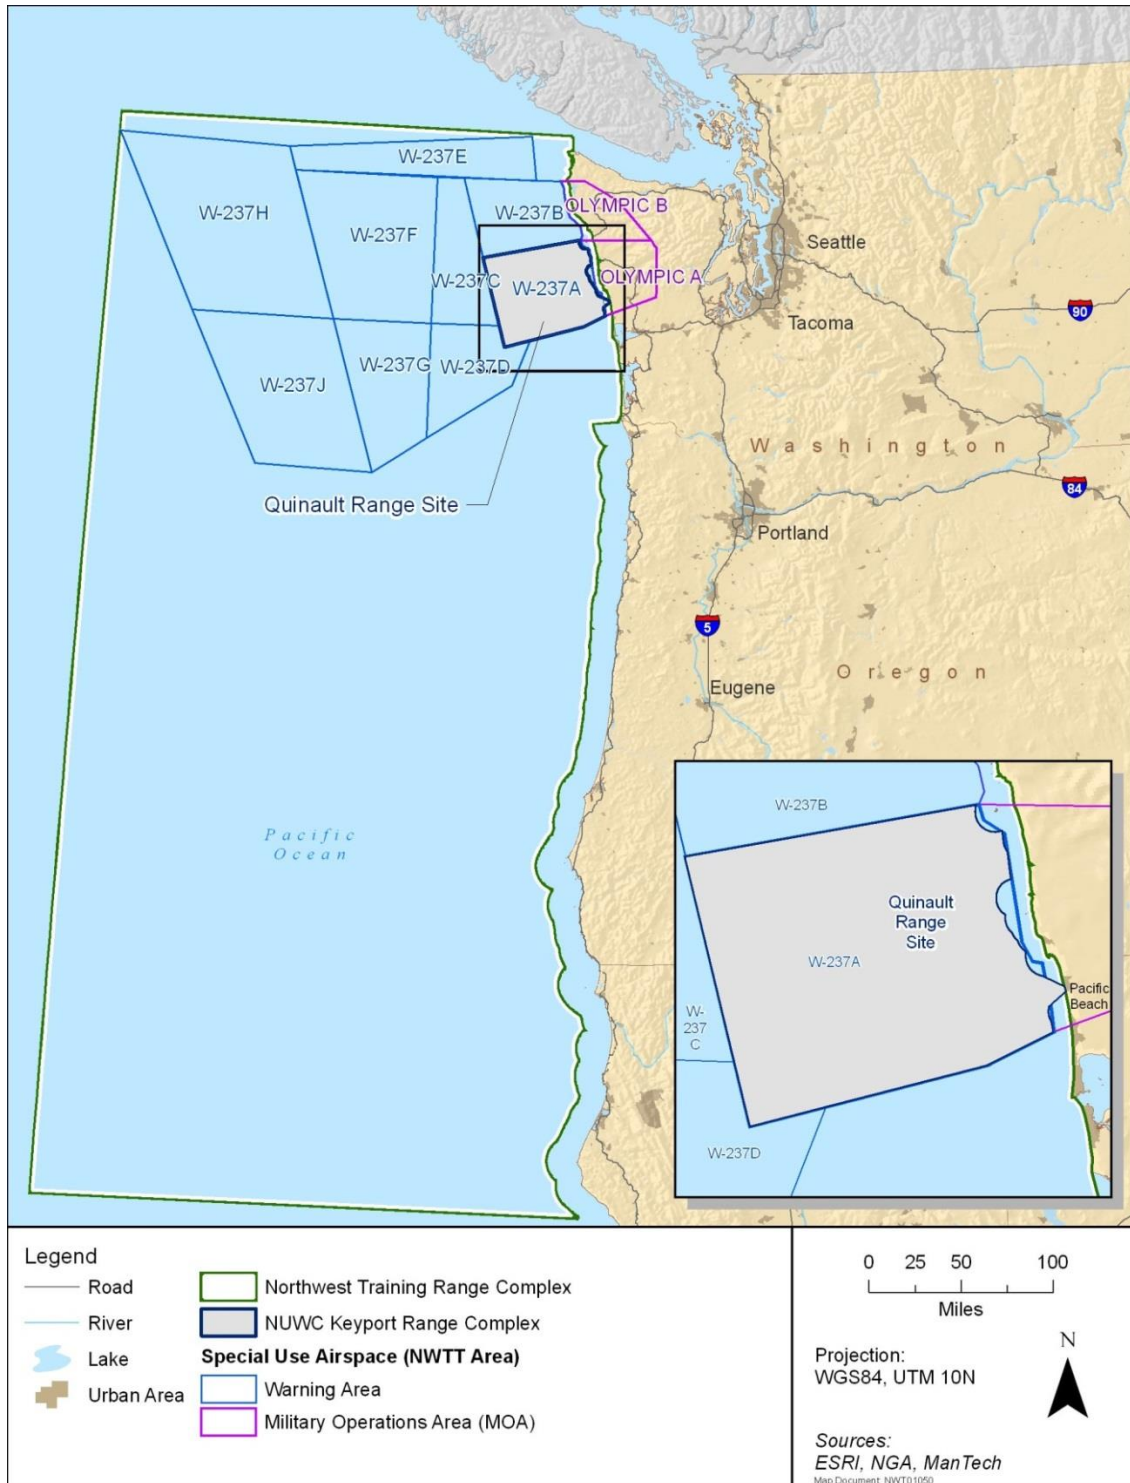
W-237E
W-237H
W-237F
W-237B
OLYMPIC B
W-237C
W-237A
OLYMPIC A
Seattle
Tacoma
90
W-237G
W-237D
W-237J
Washington
84
Quinault Range Site
Portland
5
Eugene
Oregon
Pacific Ocean

W-237B
Quinault Range Site
W-237A
Pacific Beach
W-237 C
W-237D

Legend
Road
River
Lake
Urban Area
Northwest Training Range Complex
NUWC Keyport Range Complex
Special Use Airspace (NWTT Area)
Warning Area
Military Operations Area (MOA)

0 25 50 100
Miles
N
Projection:
WGS84, UTM 10N

Sources:
ESRI, NGA, ManTech
Map Document: NWT01050